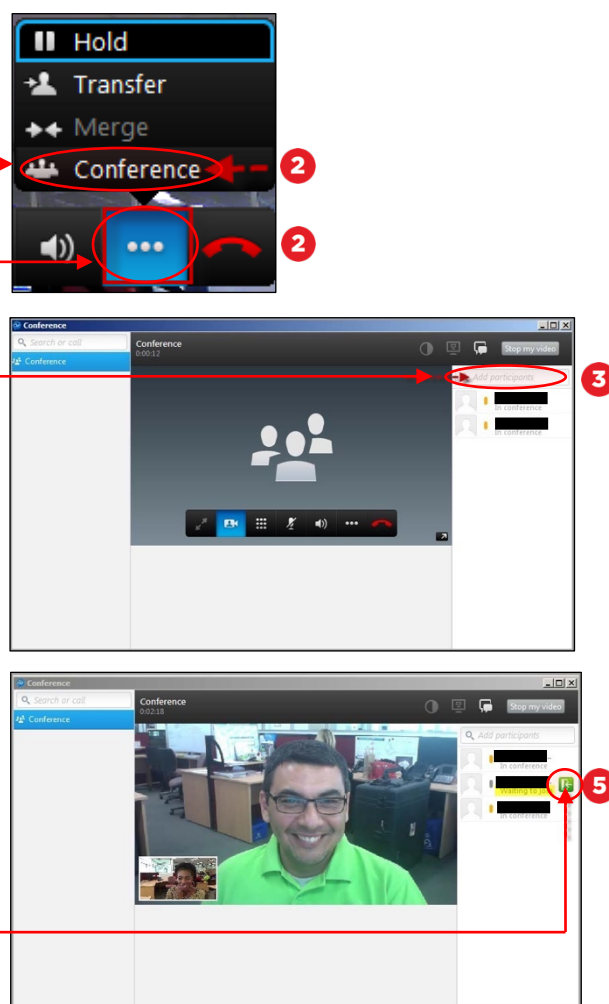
Hold
Transfer
Merge
Conference
2
2

Conference
Search or call
Conference
Conference
0:00:12
Stop my video
Add participants
3
In conference
In conference

Conference
Search or call
Conference
Conference
0:02:18
Stop my video
Add participants
In conference
Waiting to join
In conference
5